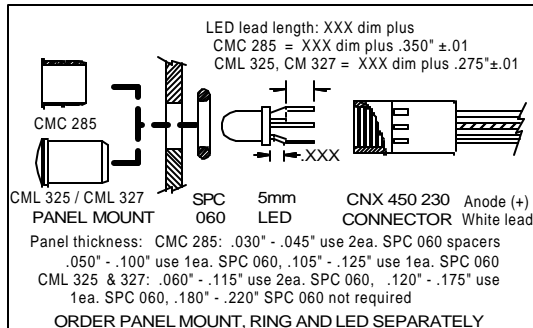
LED lead length: XXX dim plus
CMC 285 = XXX dim plus .350" ±.01
CML 325, CM 327 = XXX dim plus .275"±.01

CMC 285

.XXX

CML 325 / CML 327
PANEL MOUNT

SPC
060

5mm
LED

CNX 450 230
CONNECTOR

Anode (+)
White lead

Panel thickness: CMC 285: .030" - .045" use 2ea. SPC 060 spacers .050" - .100" use 1ea. SPC 060, .105" - .125" use 1ea. SPC 060
CML 325 & 327: .060" - .115" use 2ea. SPC 060, .120" - .175" use 1ea. SPC 060, .180" - .220" SPC 060 not required

ORDER PANEL MOUNT, RING AND LED SEPARATELY